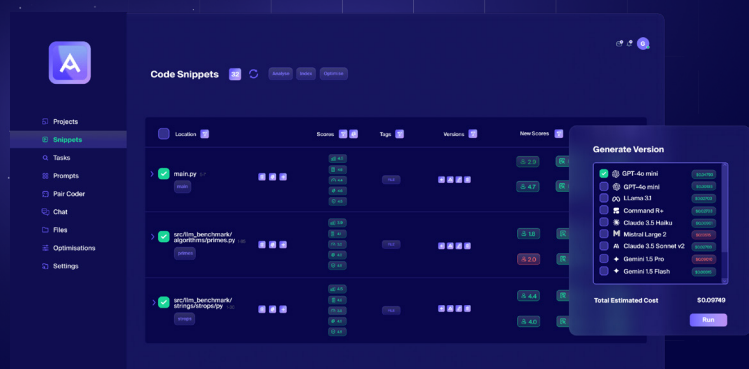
Projects
Snippets
Tasks
Prompts
Pair Coder
Chat
Files
Optimisations
Settings

Code Snippets 32

Analyse Issues Optimise

| Location | Scores | Tags | Versions | New Scores |
|---|---|---|---|---|
| main.py | | | | 2.0 / 4.7 |
| src/llm_benchmark/algorithms/primes.py | | | | 1.6 / 2.0 |
| src/llm_benchmark/strings/strops.py | | | | 4.4 / 4.0 |

Generate Version

GPT-4o mini
GPT-4o mini
LLama 3.1
Command R+
Claude 3.5 Haiku
Mistral Large 2
Claude 3.5 Sonnet v2
Gemini 1.5 Pro
Gemini 1.5 Flash

Total Estimated Cost $0.09749

Run